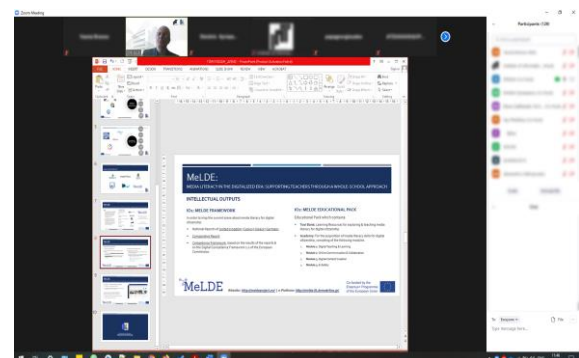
Zoom Meeting

Participants (136)

MeLDE:
MEDIA LITERACY IN THE DIGITALIZED ERA: SUPPORTING TEACHERS THROUGH A WHOLE-SCHOOL APPROACH

INTELLECTUAL OUTPUTS

IO1: MELDE FRAMEWORK

IO2: MELDE EDUCATIONAL PACK

MeLDE

Co-funded by the Erasmus+ Programme of the European Union